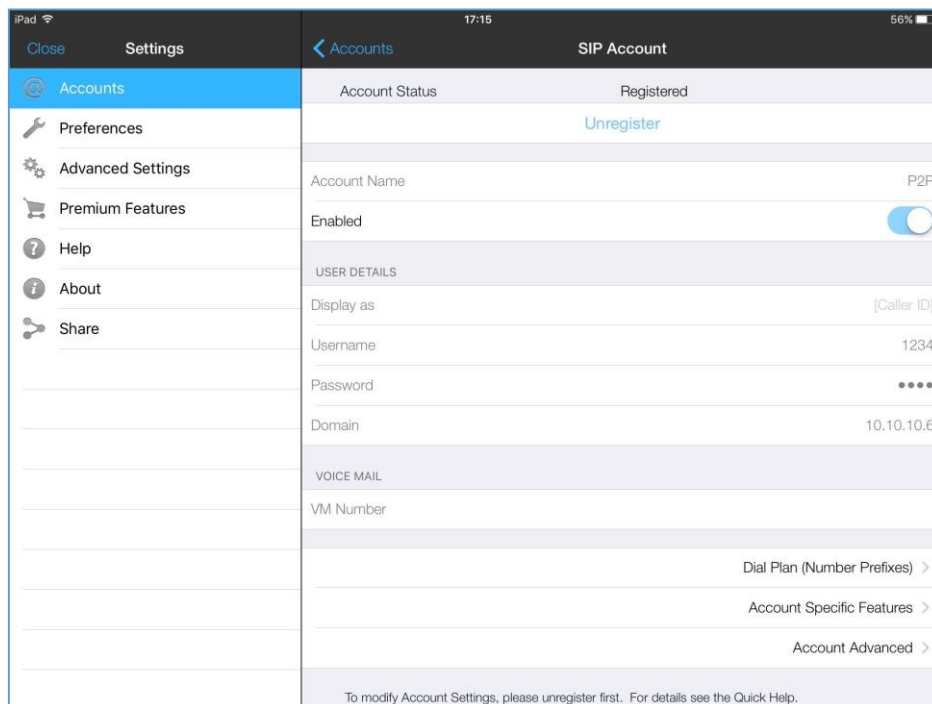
iPad
17:15
56%

Close
Settings
Accounts
Preferences
Advanced Settings
Premium Features
Help
About
Share

Accounts
SIP Account

Account Status
Registered
Unregister

Account Name
P2P
Enabled

USER DETAILS
Display as
[Caller ID]
Username
1234
Password
●●●●
Domain
10.10.10.6

VOICE MAIL
VM Number

Dial Plan (Number Prefixes)
Account Specific Features
Account Advanced

To modify Account Settings, please unregister first. For details see the Quick Help.